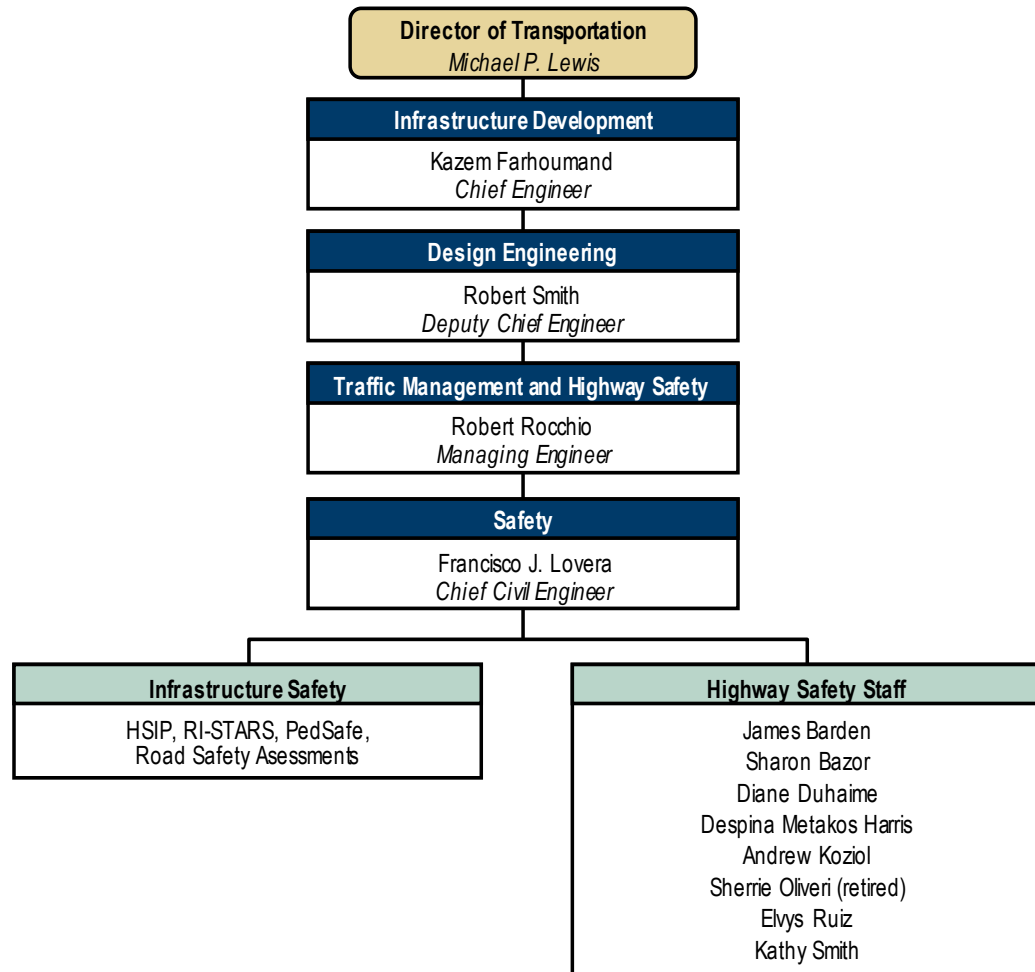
Director of Transportation
Michael P. Lewis

Infrastructure Development
Kazem Farhoumand
Chief Engineer

Design Engineering
Robert Smith
Deputy Chief Engineer

Traffic Management and Highway Safety
Robert Rocchio
Managing Engineer

Safety
Francisco J. Lovera
Chief Civil Engineer

Infrastructure Safety
HSIP, RI-STARS, PedSafe, Road Safety Asessments

Highway Safety Staff
James Barden
Sharon Bazor
Diane Duhaime
Despina Metakos Harris
Andrew Koziol
Sherrie Oliveri (retired)
Elvys Ruiz
Kathy Smith